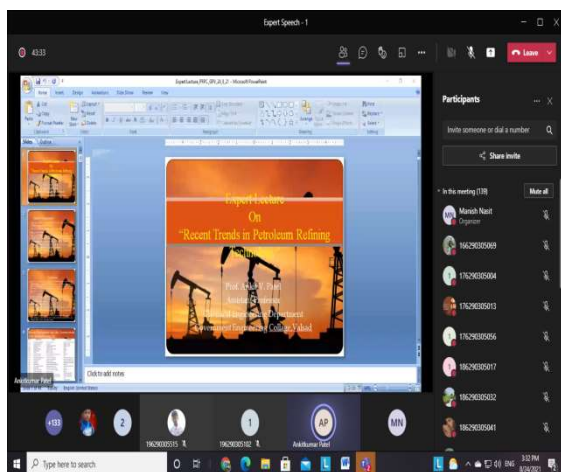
Expert Speech - 1

40:33

Leave

Participants

Invite someone or dial a number

Share invite

In this meeting (139)

Mute all

Manish Nasit
Organizer

166290305069

176290305004

176290305013

176290305056

186290305017

186290305032

186290305041

Expert Lecture
On
"Recent Trends in Petroleum Refining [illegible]"

Prof. A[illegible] V. Patel
Assistant Professor
Chemical Engineering Department
Government Engineering College, Valsad

Click to add notes

Ankitkumar Patel

+133

2

196290305515

1

196290305102

AP

Ankitkumar Patel

MN

Type here to search

3:32 PM
8/24/2021